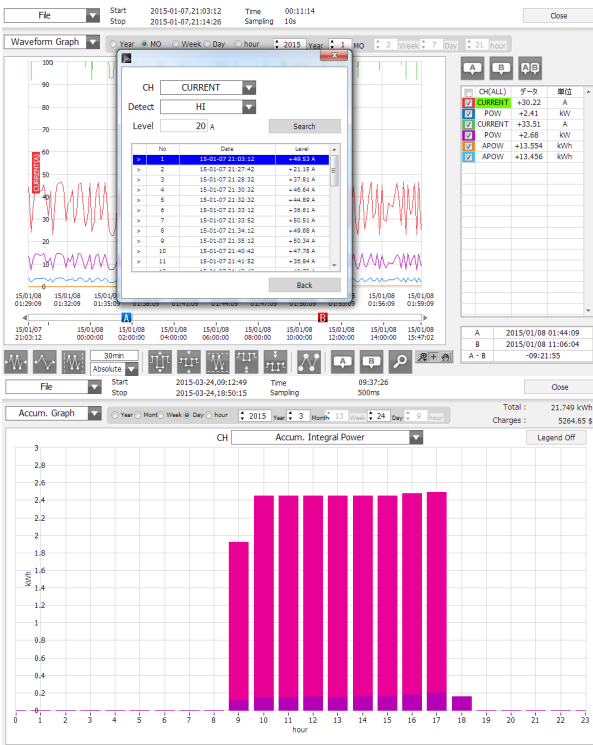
File
Start 2015-01-07,21:03:12
Stop 2015-01-07,21:14:26
Time 00:11:14
Sampling 10s
Close

Waveform Graph
Year MO Week Day hour 2015 Year 1 MO 2 Week 7 Day 21 hour

CH CURRENT
Detect HI
Level 20 A
Search

| | No | Date | Level |
|---|---|---|---|
| > | 1 | 15-01-07 21:03:12 | +49.53 A |
| > | 2 | 15-01-07 21:27:42 | +21.16 A |
| > | 3 | 15-01-07 21:28:32 | +37.81 A |
| > | 4 | 15-01-07 21:30:32 | +46.64 A |
| > | 5 | 15-01-07 21:32:32 | +44.89 A |
| > | 6 | 15-01-07 21:33:12 | +36.61 A |
| > | 7 | 15-01-07 21:33:52 | +50.51 A |
| > | 8 | 15-01-07 21:34:12 | +49.68 A |
| > | 9 | 15-01-07 21:38:12 | +50.34 A |
| > | 10 | 15-01-07 21:40:42 | +47.78 A |
| > | 11 | 15-01-07 21:41:52 | +36.84 A |

Back

100 90 80 70 60 50 40 30 20 10 0
CURRENT(A)
15/01/08 01:29:09 15/01/08 01:32:09 15/01/08 01:35:09 01:38:09 01:41:09 01:44:09 01:47:09 01:50:09 01:53:09 15/01/08 01:56:09 15/01/08 01:59:09
15/01/07 21:03:12 15/01/08 02:00:00 15/01/08 04:00:00 15/01/08 06:00:00 15/01/08 08:00:00 15/01/08 10:00:00 15/01/08 12:00:00 15/01/08 14:00:00 15/01/08 15:47:02
A B

| | CH(ALL) | データ | 単位 |
|---|---|---|---|
| | CURRENT | +30.22 | A |
| | POW | +2.41 | kW |
| | CURRENT | +33.51 | A |
| | POW | +2.68 | kW |
| | APOW | +13.554 | kWh |
| | APOW | +13.456 | kWh |

A 2015/01/08 01:44:09
B 2015/01/08 11:06:04
A - B -09:21:55

30min
Absolute

File
Start 2015-03-24,09:12:49
Stop 2015-03-24,18:50:15
Time 09:37:26
Sampling 500ms
Close

Accum. Graph
Year Month Week Day hour 2015 Year 3 Month 13 Week 24 Day 9 hour
Total : 21.749 kWh
Charges : 5264.65 $
CH Accum. Integral Power
Legend Off

3 2.8 2.6 2.4 2.2 2 1.8 1.6 1.4 1.2 1 0.8 0.6 0.4 0.2 0
kWh
0 1 2 3 4 5 6 7 8 9 10 11 12 13 14 15 16 17 18 19 20 21 22 23
hour